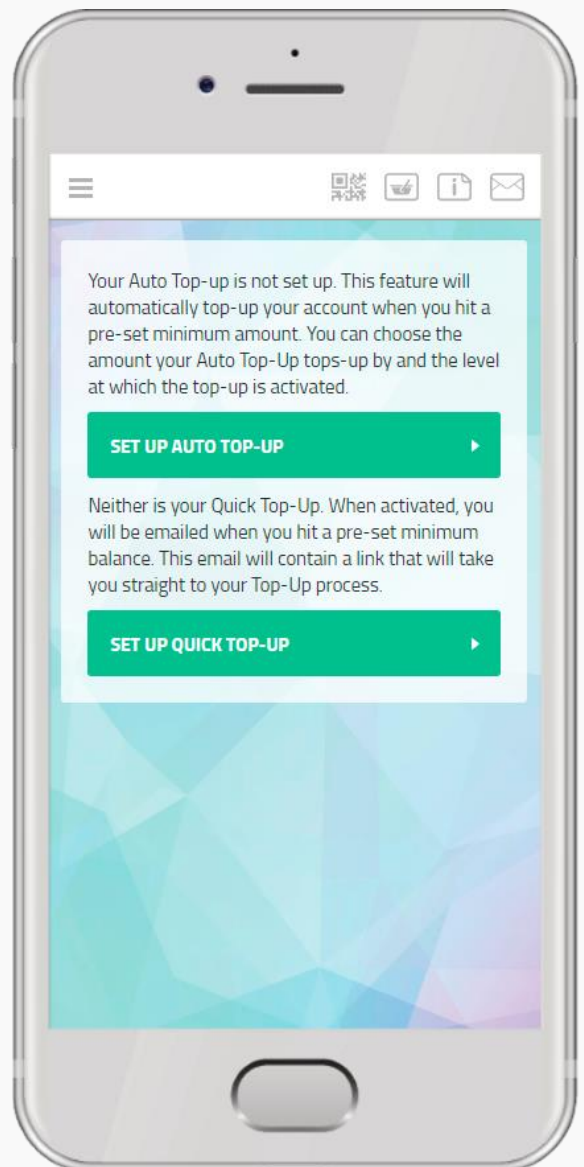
Your Auto Top-up is not set up. This feature will automatically top-up your account when you hit a pre-set minimum amount. You can choose the amount your Auto Top-Up tops-up by and the level at which the top-up is activated.

SET UP AUTO TOP-UP

Neither is your Quick Top-Up. When activated, you will be emailed when you hit a pre-set minimum balance. This email will contain a link that will take you straight to your Top-Up process.

SET UP QUICK TOP-UP